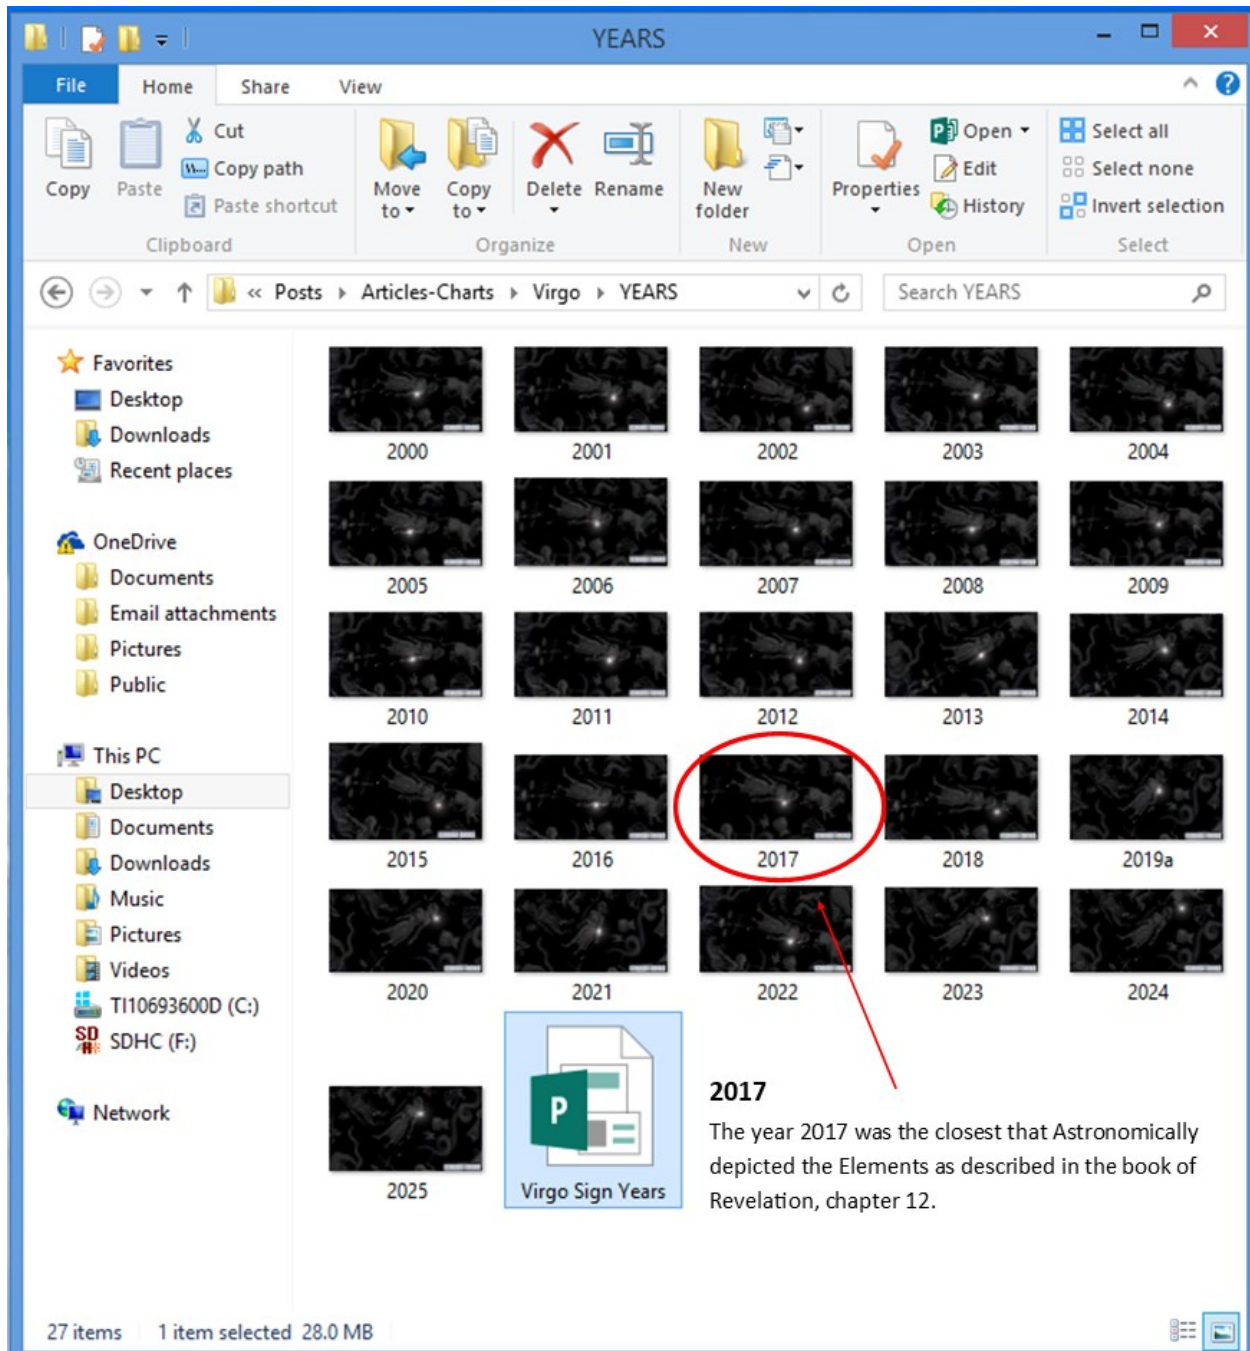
YEARS

File Home Share View

Copy Paste Cut Copy path Paste shortcut
Clipboard

Move to Copy to Delete Rename
Organize

New folder
New

Properties Open Edit History
Open

Select all Select none Invert selection
Select

« Posts › Articles-Charts › Virgo › YEARS

Search YEARS

Favorites
Desktop
Downloads
Recent places

OneDrive
Documents
Email attachments
Pictures
Public

This PC
Desktop
Documents
Downloads
Music
Pictures
Videos
TI10693600D (C:)
SDHC (F:)

Network

2000 2001 2002 2003 2004
2005 2006 2007 2008 2009
2010 2011 2012 2013 2014
2015 2016 2017 2018 2019a
2020 2021 2022 2023 2024
2025 Virgo Sign Years

**2017**
The year 2017 was the closest that Astronomically depicted the Elements as described in the book of Revelation, chapter 12.

27 items 1 item selected 28.0 MB